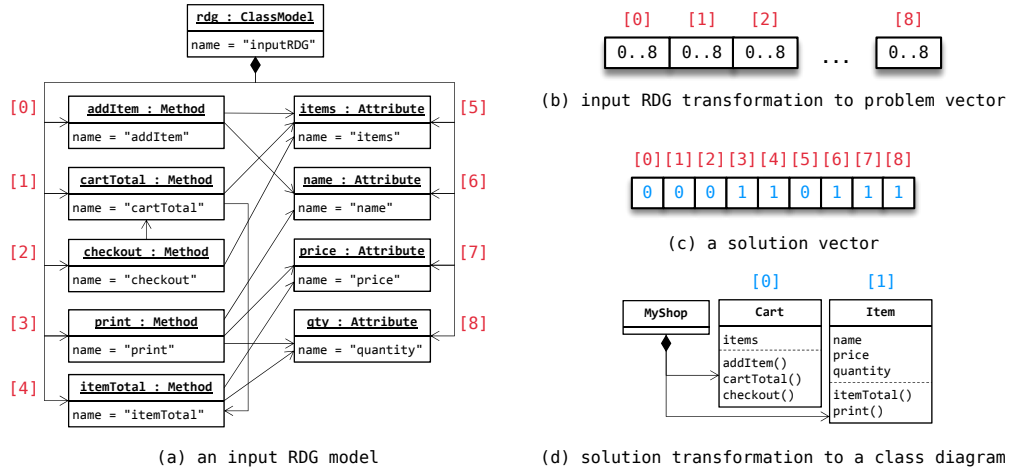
rdg : ClassModel

name = "inputRDG"

[0]

addItem : Method

name = "addItem"

[1]

cartTotal : Method

name = "cartTotal"

[2]

checkout : Method

name = "checkout"

[3]

print : Method

name = "print"

[4]

itemTotal : Method

name = "itemTotal"

items : Attribute

name = "items"

[5]

name : Attribute

name = "name"

[6]

price : Attribute

name = "price"

[7]

qty : Attribute

name = "quantity"

[8]

(a) an input RDG model

| [0] | [1] | [2] | | [8] |
|---|---|---|---|---|
| 0..8 | 0..8 | 0..8 | ... | 0..8 |

(b) input RDG transformation to problem vector

| [0] | [1] | [2] | [3] | [4] | [5] | [6] | [7] | [8] |
|---|---|---|---|---|---|---|---|---|
| 0 | 0 | 0 | 1 | 1 | 0 | 1 | 1 | 1 |

(c) a solution vector

[0]

[1]

MyShop

Cart

items

addItem()
cartTotal()
checkout()

Item

name
price
quantity

itemTotal()
print()

(d) solution transformation to a class diagram